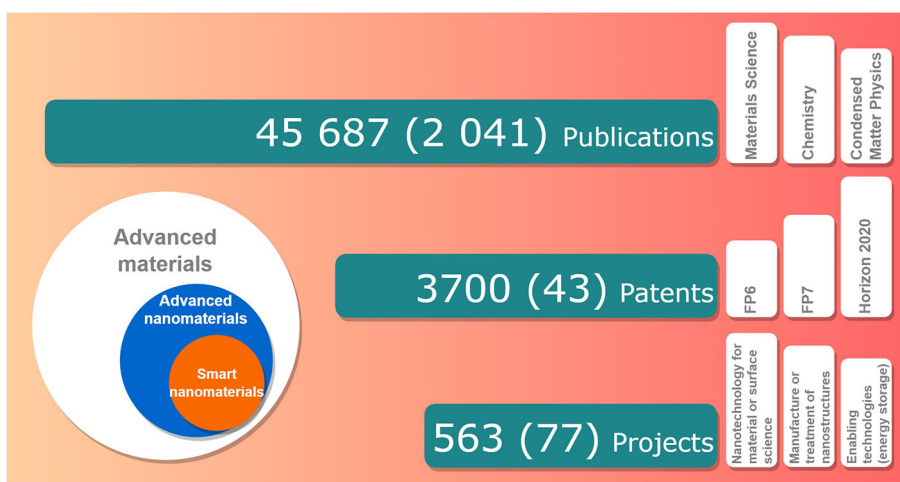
45 687 (2 041) Publications

Materials Science

Chemistry

Condensed Matter Physics

Advanced materials

Advanced nanomaterials

Smart nanomaterials

3700 (43) Patents

FP6

FP7

Horizon 2020

563 (77) Projects

Nanotechnology for material or surface science

Manufacture or treatment of nanostructures

Enabling technologies (energy storage)